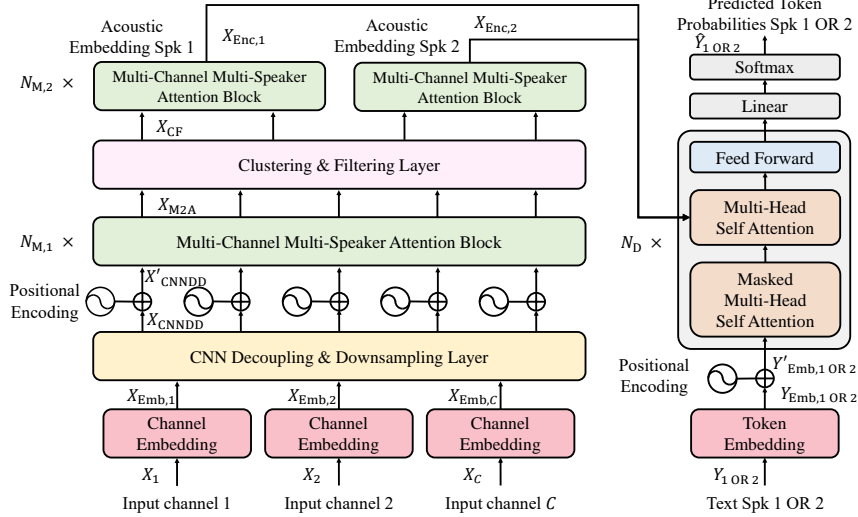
Acoustic Embedding Spk 1

$X_{\text{Enc},1}$

Acoustic Embedding Spk 2

$X_{\text{Enc},2}$

Predicted Token Probabilities Spk 1 OR 2

$\hat{Y}_{1\text{ OR }2}$

$N_{\text{M},2}$ ×

Multi-Channel Multi-Speaker Attention Block

Multi-Channel Multi-Speaker Attention Block

Softmax

Linear

$X_{\text{CF}}$

Clustering & Filtering Layer

Feed Forward

$X_{\text{M2A}}$

Multi-Head Self Attention

$N_{\text{M},1}$ ×

Multi-Channel Multi-Speaker Attention Block

$N_{\text{D}}$ ×

$X'_{\text{CNNDD}}$

Positional Encoding

Masked Multi-Head Self Attention

$X_{\text{CNNDD}}$

CNN Decoupling & Downsampling Layer

Positional Encoding

$Y'_{\text{Emb},1\text{ OR }2}$

$Y_{\text{Emb},1\text{ OR }2}$

$X_{\text{Emb},1}$

$X_{\text{Emb},2}$

$X_{\text{Emb},C}$

Channel Embedding

Channel Embedding

Channel Embedding

Token Embedding

$X_1$

$X_2$

$X_C$

$Y_{1\text{ OR }2}$

Input channel 1

Input channel 2

Input channel $C$

Text Spk 1 OR 2